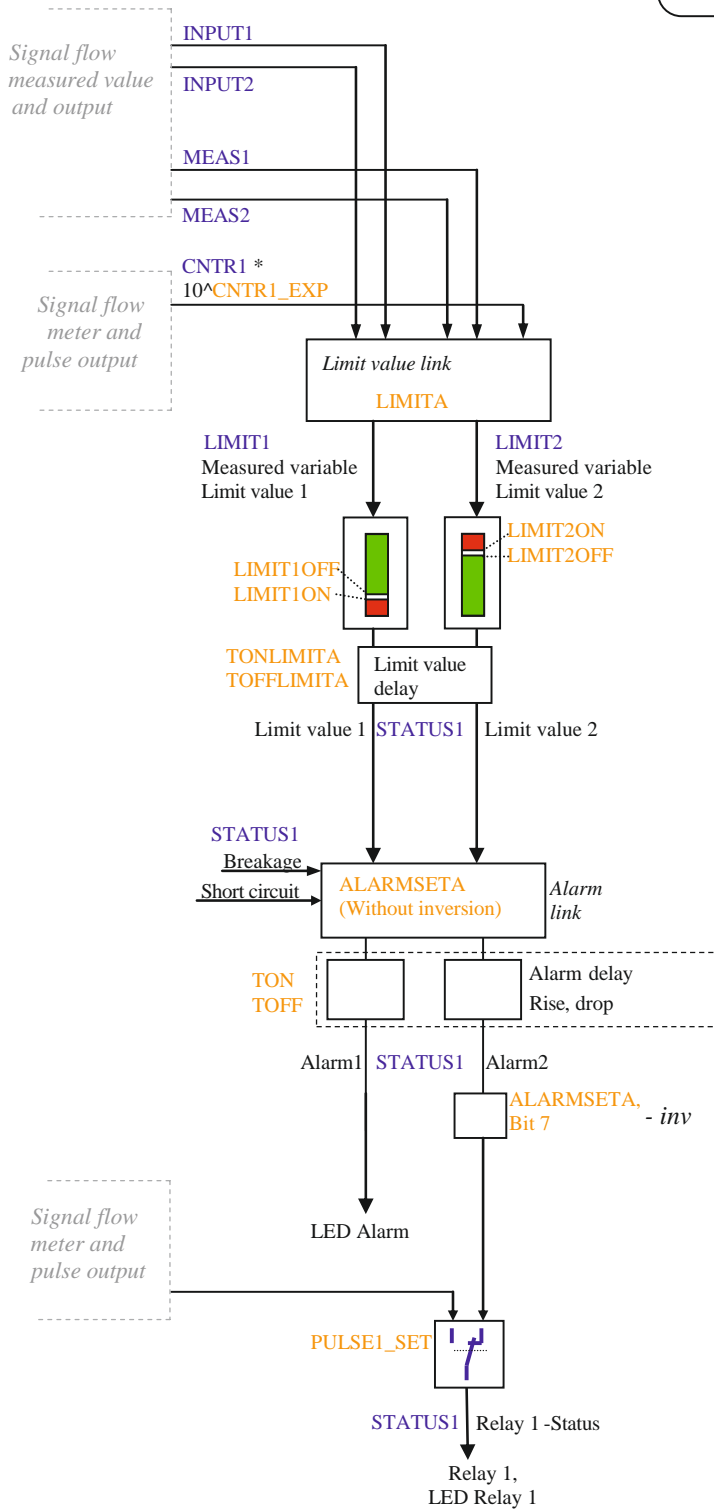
Signal flow measured value and output

INPUT1

INPUT2

MEAS1

MEAS2

Signal flow meter and pulse output

CNTR1 * 10^CNTR1_EXP

Limit value link

LIMITA

LIMIT1
Measured variable
Limit value 1

LIMIT2
Measured variable
Limit value 2

LIMIT1OFF
LIMIT1ON

LIMIT2ON
LIMIT2OFF

TONLIMITA
TOFFLIMITA

Limit value delay

Limit value 1 STATUS1 Limit value 2

STATUS1
Breakage
Short circuit

ALARMSETA
(Without inversion)

Alarm link

TON
TOFF

Alarm delay
Rise, drop

Alarm1 STATUS1 Alarm2

ALARMSETA, Bit 7

- inv

Signal flow meter and pulse output

LED Alarm

PULSE1_SET

STATUS1 Relay 1 -Status

Relay 1,
LED Relay 1